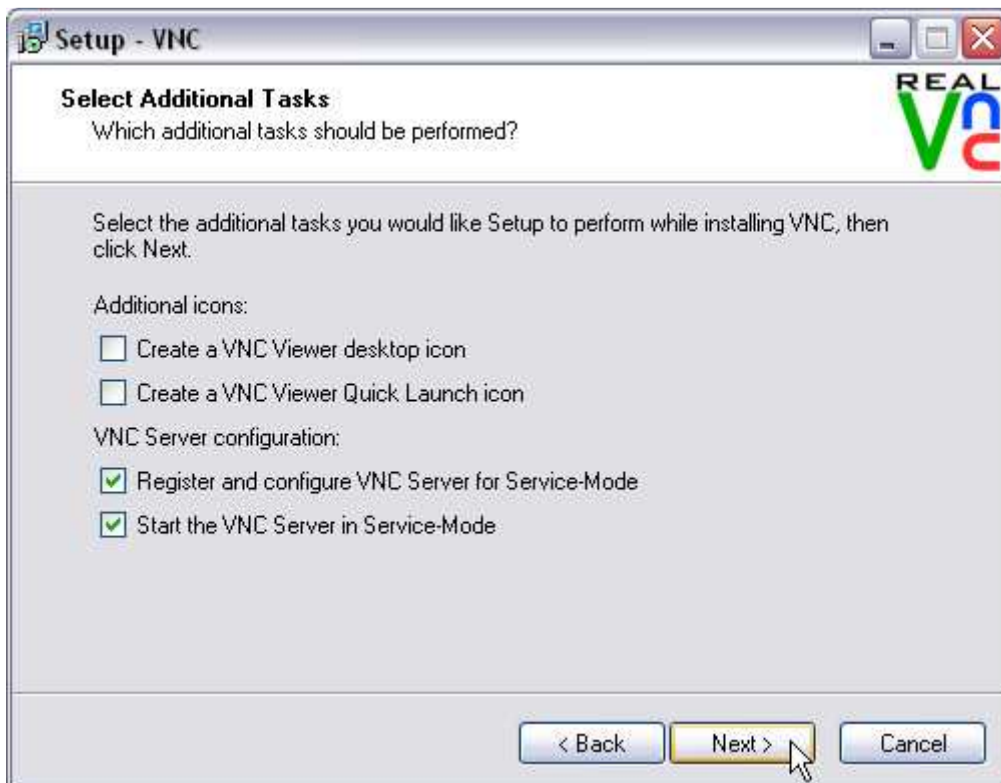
Setup - VNC

Select Additional Tasks
Which additional tasks should be performed?

REAL VNC

Select the additional tasks you would like Setup to perform while installing VNC, then click Next.

Additional icons:

Create a VNC Viewer desktop icon

Create a VNC Viewer Quick Launch icon

VNC Server configuration:

Register and configure VNC Server for Service-Mode

Start the VNC Server in Service-Mode

< Back
Next >
Cancel